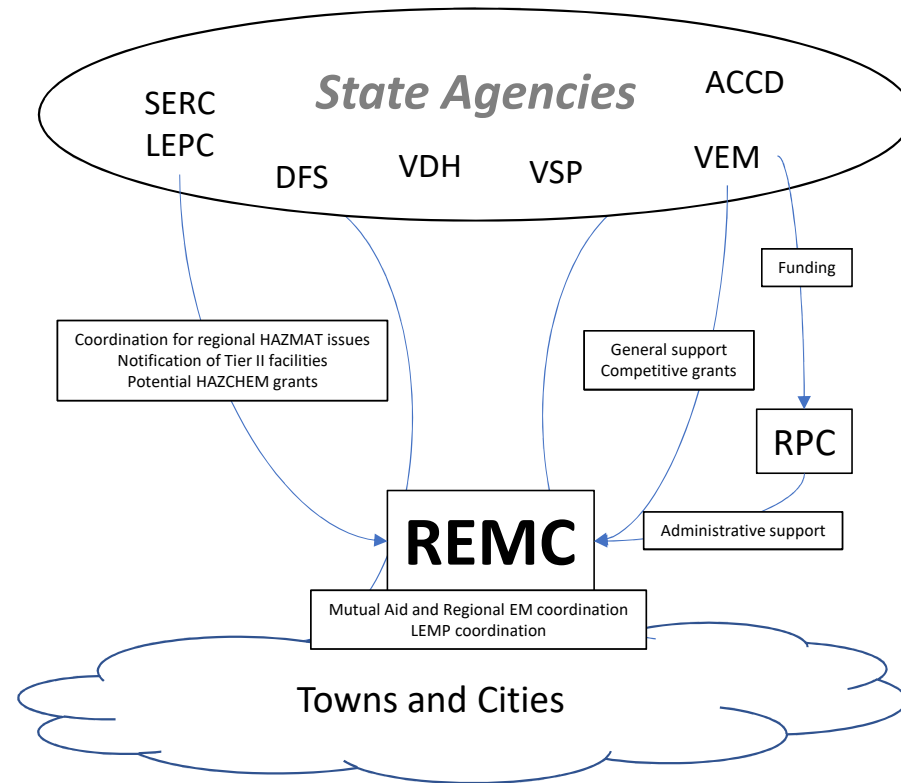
State Agencies

SERC
LEPC

DFS

VDH

VSP

ACCD

VEM

Funding

Coordination for regional HAZMAT issues
Notification of Tier II facilities
Potential HAZCHEM grants

General support
Competitive grants

RPC

REMC

Administrative support

Mutual Aid and Regional EM coordination
LEMP coordination

Towns and Cities